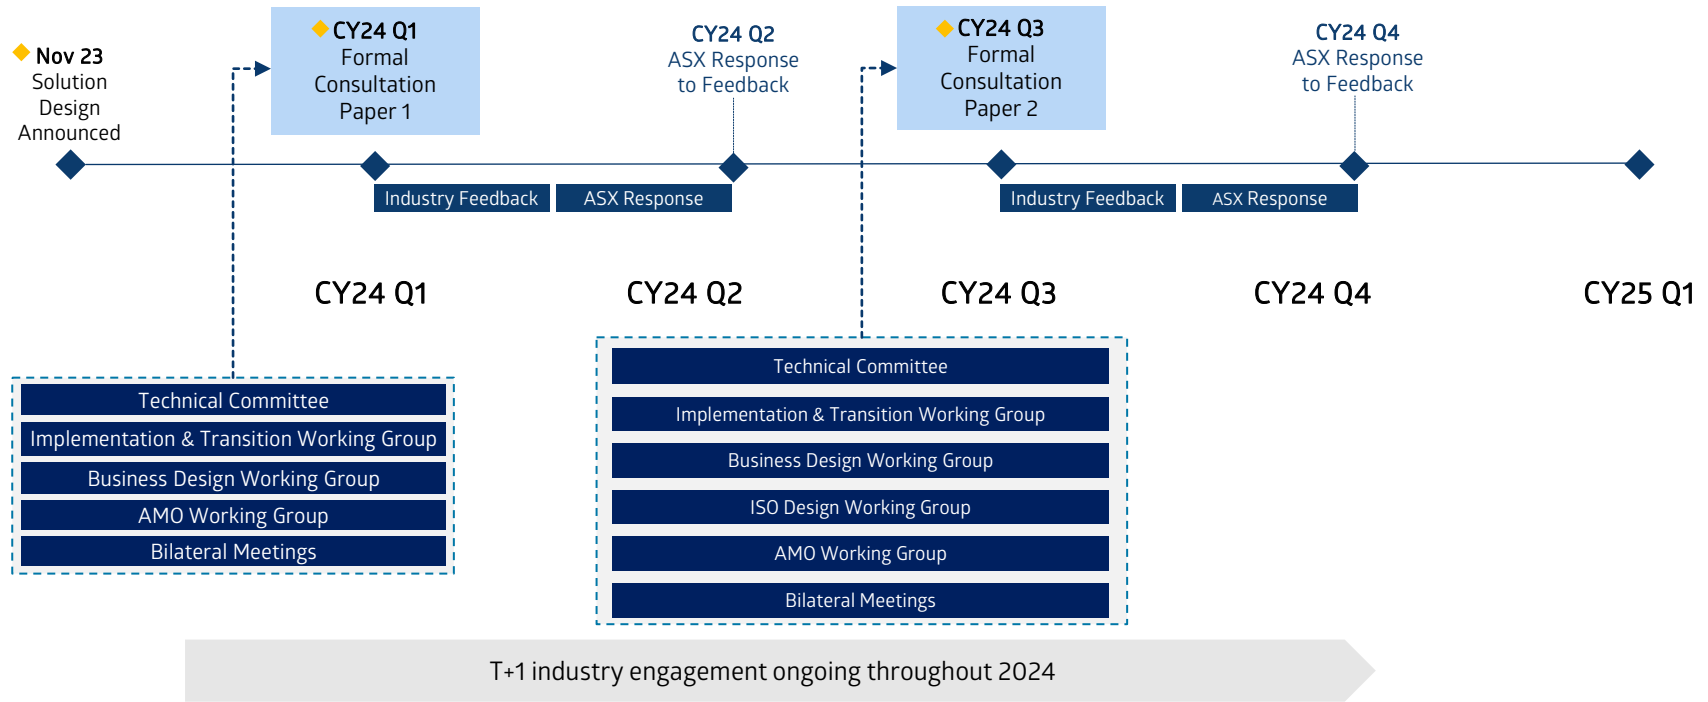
Nov 23
Solution Design Announced

CY24 Q1
Formal Consultation Paper 1

CY24 Q2
ASX Response to Feedback

CY24 Q3
Formal Consultation Paper 2

CY24 Q4
ASX Response to Feedback

Industry Feedback

ASX Response

Industry Feedback

ASX Response

CY24 Q1

CY24 Q2

CY24 Q3

CY24 Q4

CY25 Q1

Technical Committee
Implementation & Transition Working Group
Business Design Working Group
AMO Working Group
Bilateral Meetings

Technical Committee
Implementation & Transition Working Group
Business Design Working Group
ISO Design Working Group
AMO Working Group
Bilateral Meetings

T+1 industry engagement ongoing throughout 2024